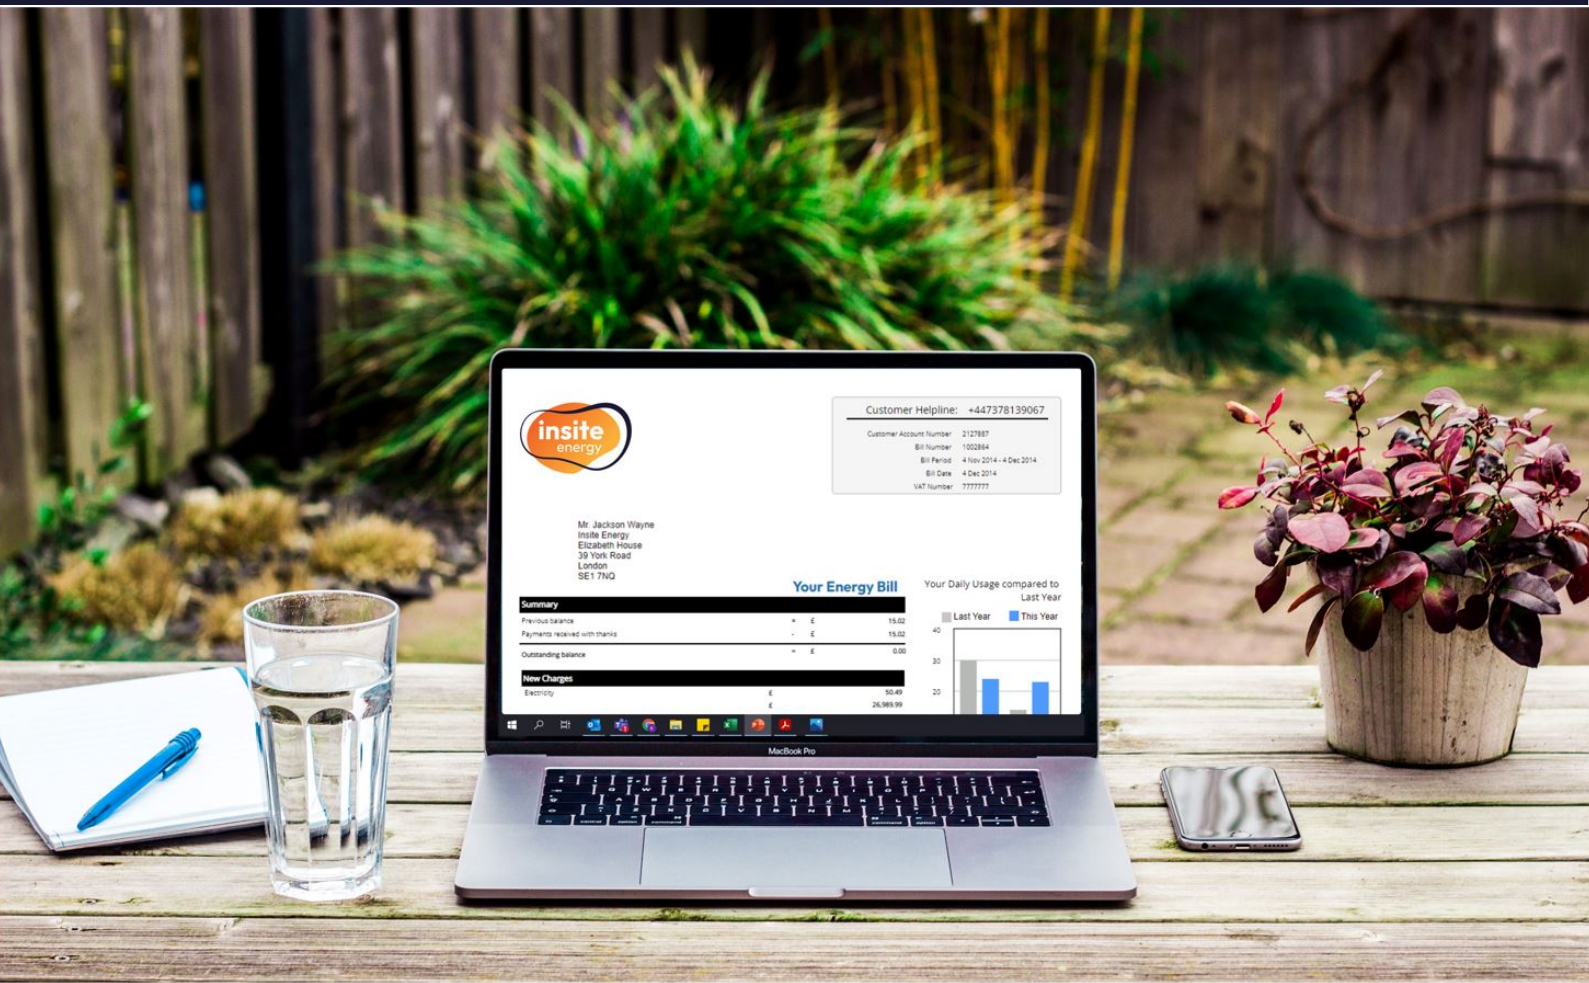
insite energy

Customer Helpline: +447378139067

| | |
|---|---|
| Customer Account Number | 2127887 |
| Bill Number | 1002884 |
| Bill Period | 4 Nov 2014 - 4 Dec 2014 |
| Bill Date | 4 Dec 2014 |
| VAT Number | 7777777 |

Mr. Jackson Wayne
Insite Energy
Elizabeth House
39 York Road
London
SE1 7NQ

Your Energy Bill

Your Daily Usage compared to Last Year

Last Year This Year

40
30
20

| Summary | | | |
|---|---|---|---|
| Previous balance | + | £ | 15.02 |
| Payments received with thanks | - | £ | 15.02 |
| Outstanding balance | = | £ | 0.00 |

| New Charges | | |
|---|---|---|
| Electricity | £ | 50.49 |
| | £ | 26,989.99 |

MacBook Pro